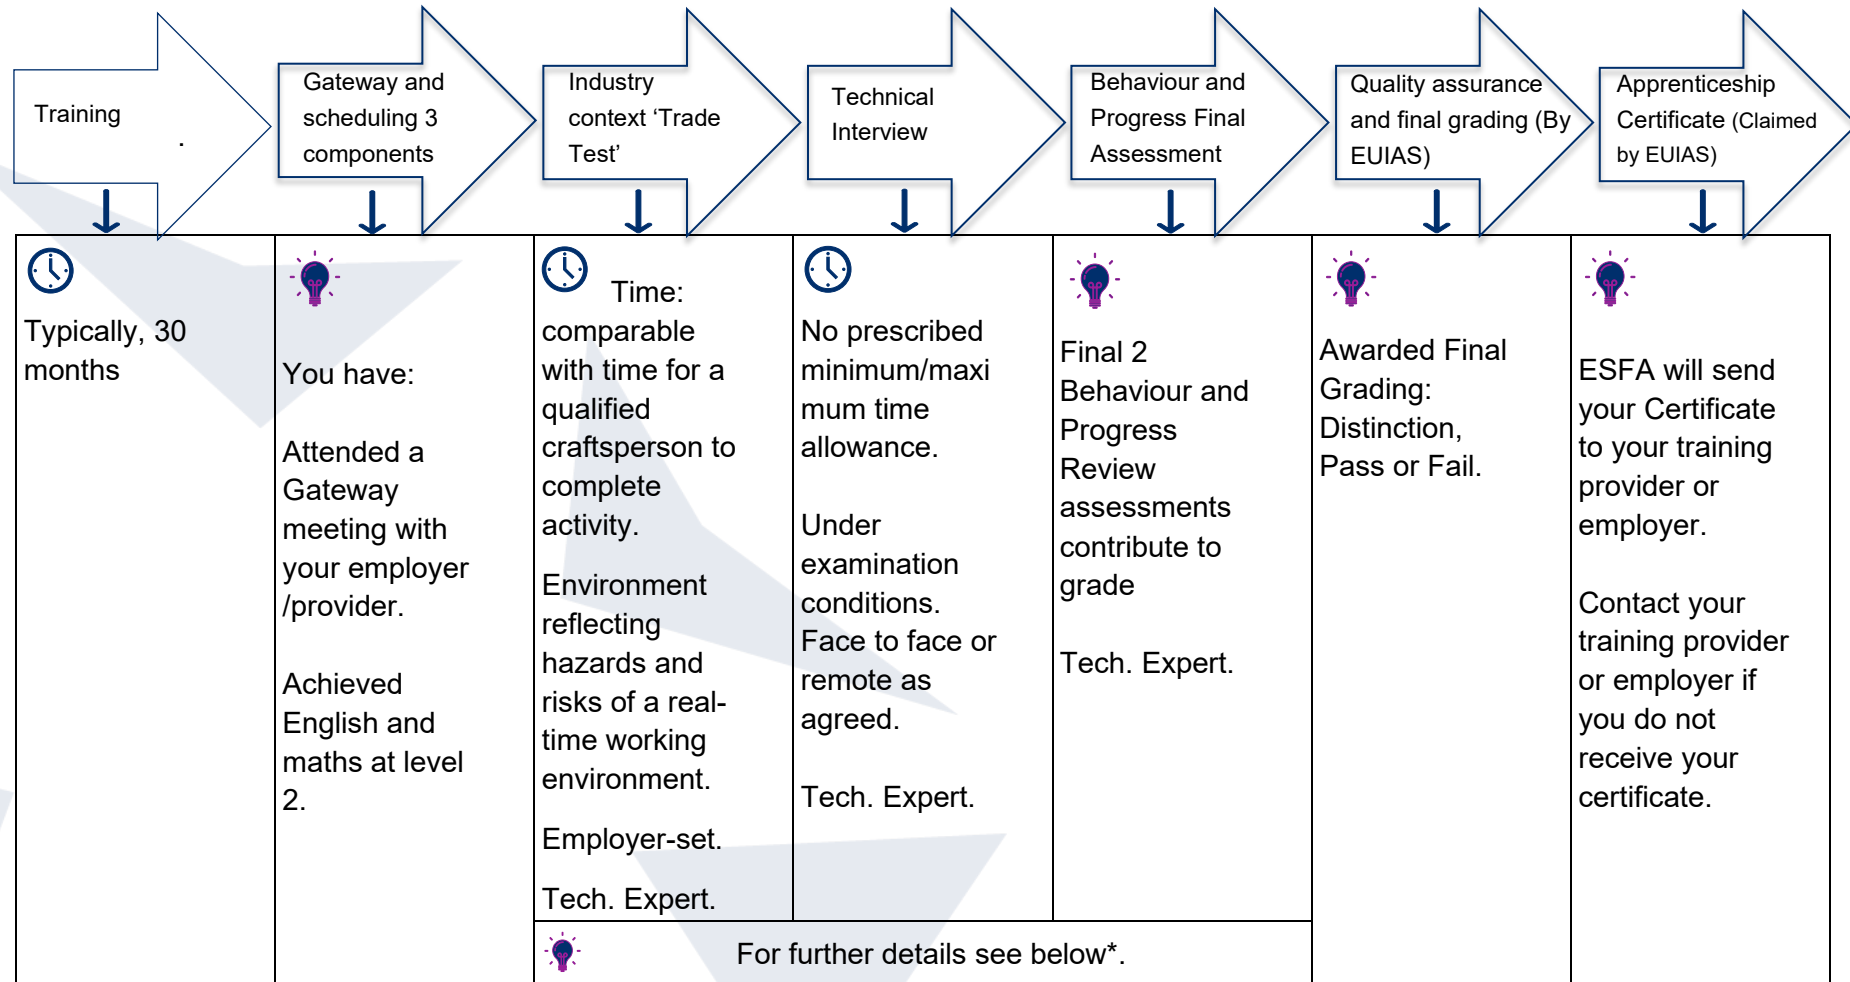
Training .

Gateway and scheduling 3 components

Industry context 'Trade Test'

Technical Interview

Behaviour and Progress Final Assessment

Quality assurance and final grading (By EUIAS)

Apprenticeship Certificate (Claimed by EUIAS)

Typically, 30 months

You have:

Attended a Gateway meeting with your employer /provider.

Achieved English and maths at level 2.

Time: comparable with time for a qualified craftsperson to complete activity.

Environment reflecting hazards and risks of a real-time working environment.

Employer-set.

Tech. Expert.

No prescribed minimum/maximum time allowance.

Under examination conditions. Face to face or remote as agreed.

Tech. Expert.

Final 2 Behaviour and Progress Review assessments contribute to grade

Tech. Expert.

Awarded Final Grading: Distinction, Pass or Fail.

ESFA will send your Certificate to your training provider or employer.

Contact your training provider or employer if you do not receive your certificate.

For further details see below*.